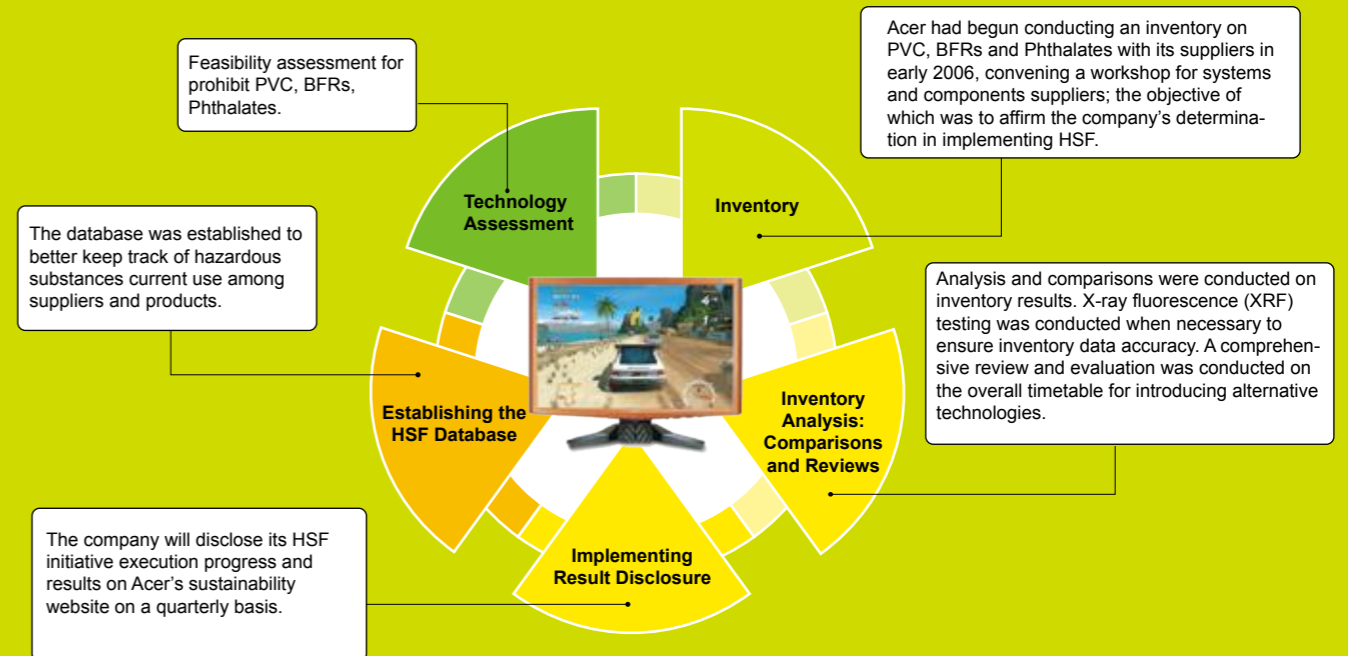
Feasibility assessment for prohibit PVC, BFRs, Phthalates.

Technology Assessment

Acer had begun conducting an inventory on PVC, BFRs and Phthalates with its suppliers in early 2006, convening a workshop for systems and components suppliers; the objective of which was to affirm the company's determination in implementing HSF.

Inventory

The database was established to better keep track of hazardous substances current use among suppliers and products.

Analysis and comparisons were conducted on inventory results. X-ray fluorescence (XRF) testing was conducted when necessary to ensure inventory data accuracy. A comprehensive review and evaluation was conducted on the overall timetable for introducing alternative technologies.

Establishing the HSF Database

Inventory Analysis: Comparisons and Reviews

The company will disclose its HSF initiative execution progress and results on Acer's sustainability website on a quarterly basis.

Implementing Result Disclosure